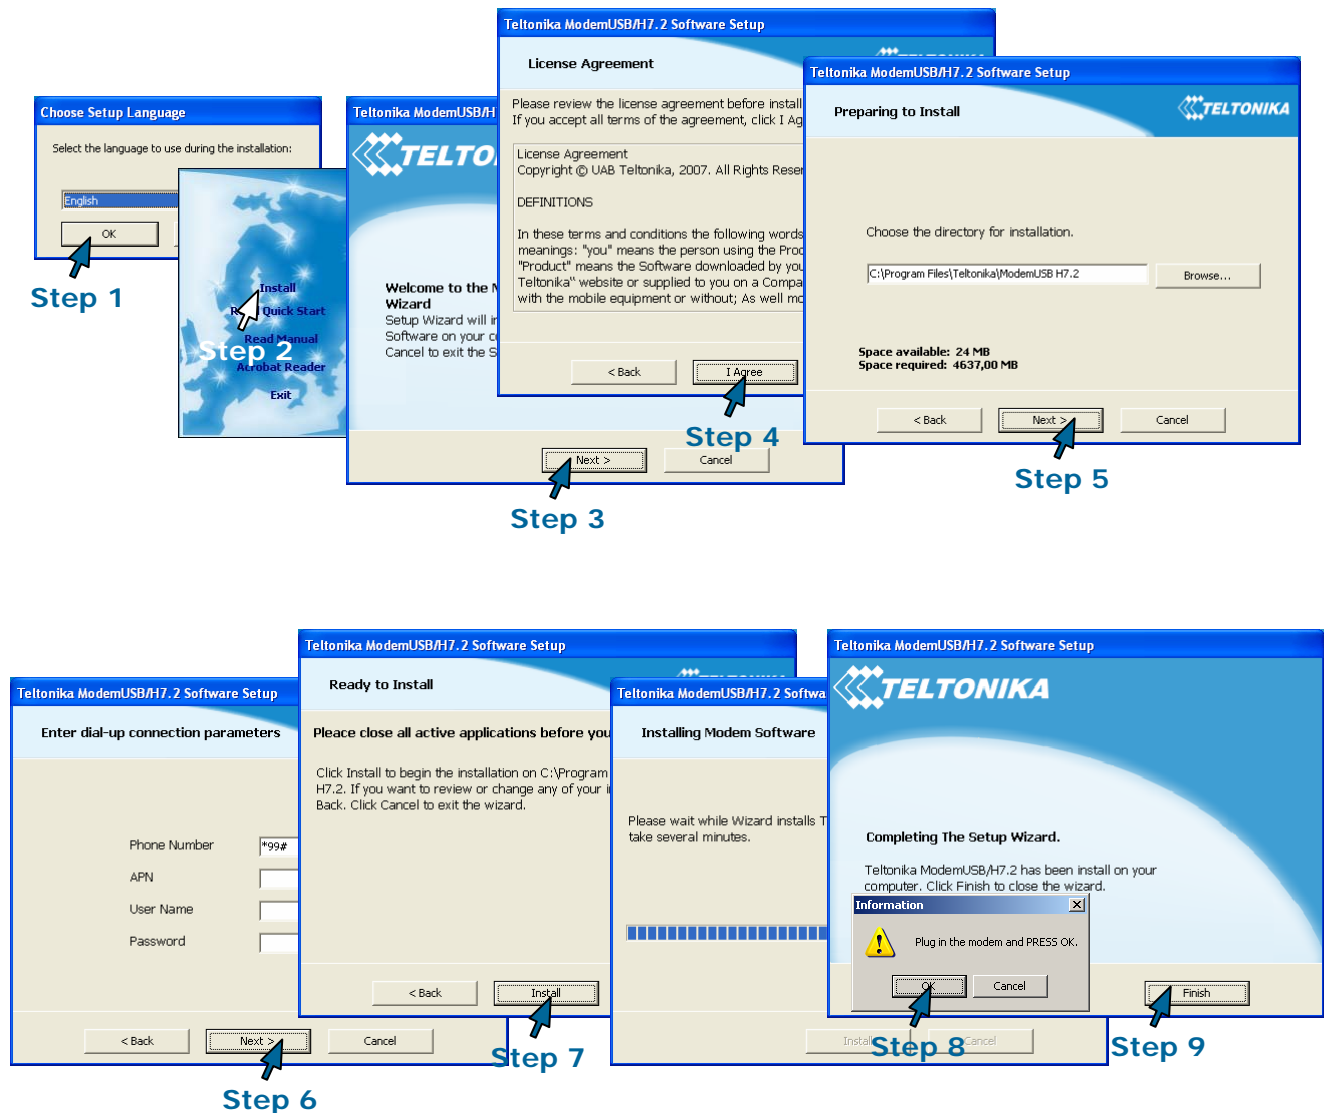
Choose Setup Language

Select the language to use during the installation:

English

OK

Step 1

Install
Read Quick Start
Read Manual
Acrobat Reader
Exit

Step 2

Teltonika ModemUSB/H

TELTO

Welcome to the
Wizard
Setup Wizard will i
Software on your c
Cancel to exit the S

Next >
Cancel

Step 3

Teltonika ModemUSB/H7.2 Software Setup

License Agreement

Please review the license agreement before install
If you accept all terms of the agreement, click I Ag

License Agreement
Copyright © UAB Teltonika, 2007. All Rights Reser

DEFINITIONS

In these terms and conditions the following words
meanings: "you" means the person using the Prod
"Product" means the Software downloaded by you
Teltonika" website or supplied to you on a Compa
with the mobile equipment or without; As well mo

< Back
I Agree

Step 4

Teltonika ModemUSB/H7.2 Software Setup

Preparing to Install

TELTONIKA

Choose the directory for installation.

C:\Program Files\Teltonika\ModemUSB H7.2

Browse...

Space available: 24 MB
Space required: 4637,00 MB

< Back
Next >
Cancel

Step 5

Teltonika ModemUSB/H7.2 Software Setup

Enter dial-up connection parameters

Phone Number *99#
APN
User Name
Password

< Back
Next >
Cancel

Step 6

Teltonika ModemUSB/H7.2 Software Setup

Ready to Install

Pleace close all active applications before you

Click Install to begin the installation on C:\Program
H7.2. If you want to review or change any of your i
Back. Click Cancel to exit the wizard.

< Back
Install

Step 7

Teltonika ModemUSB/H7.2 Softwa

Installing Modem Software

Please wait while Wizard installs T
take several minutes.

Install
Cancel

Step 8

Teltonika ModemUSB/H7.2 Software Setup

TELTONIKA

Completing The Setup Wizard.

Teltonika ModemUSB/H7.2 has been install on your
computer. Click Finish to close the wizard.

Information

Plug in the modem and PRESS OK.

OK
Cancel

Finish

Step 9